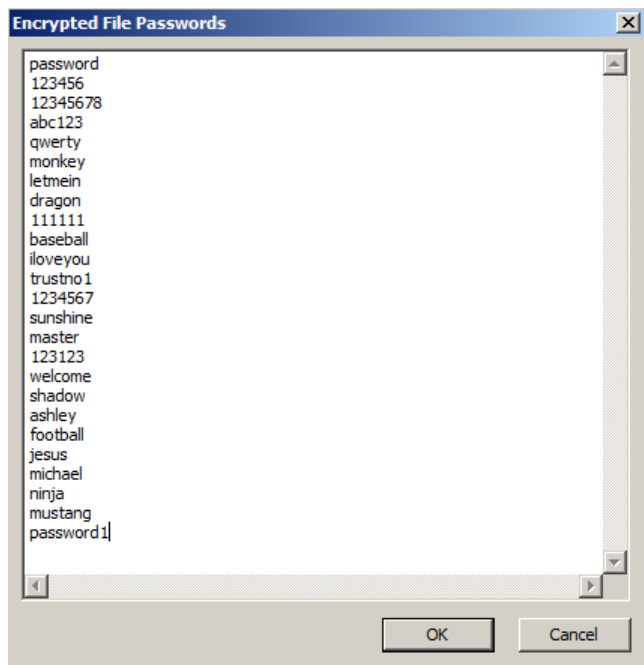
Encrypted File Passwords

password
123456
12345678
abc123
qwerty
monkey
letmein
dragon
111111
baseball
iloveyou
trustno1
1234567
sunshine
master
123123
welcome
shadow
ashley
football
jesus
michael
ninja
mustang
password1

OK Cancel